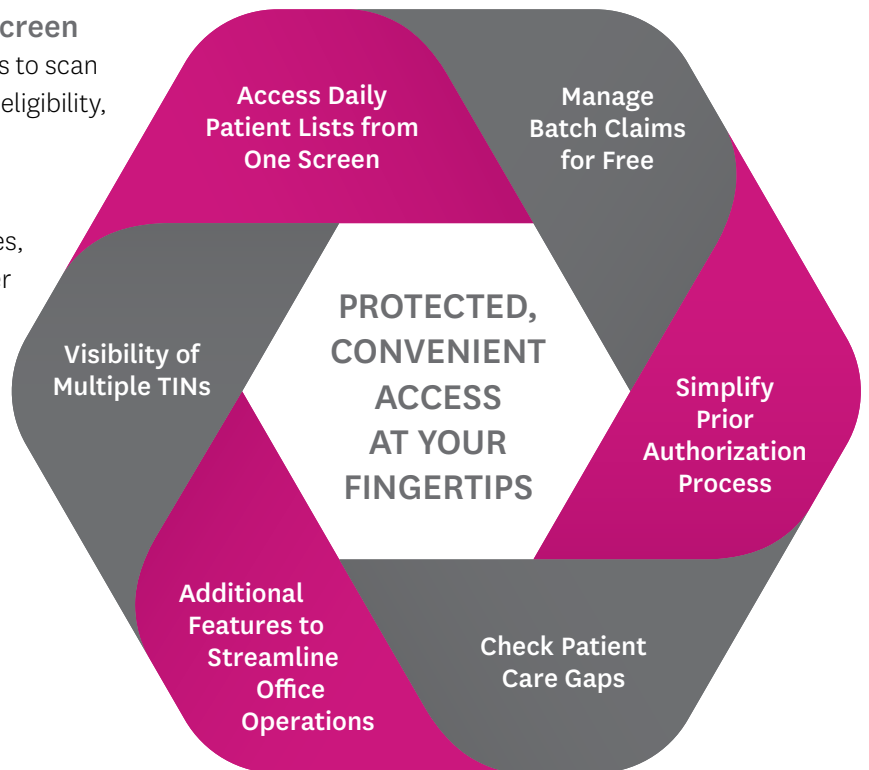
creen
s to scan
eligibility,

es,
r

Access Daily Patient Lists from One Screen

Manage Batch Claims for Free

Visibility of Multiple TINs

PROTECTED, CONVENIENT ACCESS AT YOUR FINGERTIPS

Simplify Prior Authorization Process

Additional Features to Streamline Office Operations

Check Patient Care Gaps